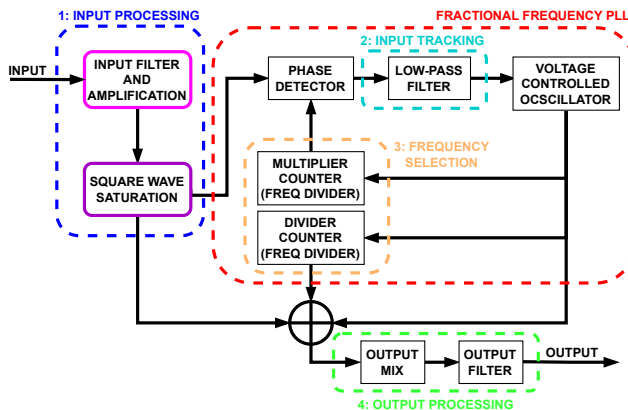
1: INPUT PROCESSING

FRACTIONAL FREQUENCY PLL

INPUT

INPUT FILTER AND AMPLIFICATION

2: INPUT TRACKING

PHASE DETECTOR

LOW-PASS FILTER

VOLTAGE CONTROLLED OCSCILLATOR

SQUARE WAVE SATURATION

3: FREQUENCY SELECTION

MULTIPLIER COUNTER (FREQ DIVIDER)

DIVIDER COUNTER (FREQ DIVIDER)

OUTPUT MIX

OUTPUT FILTER

OUTPUT

4: OUTPUT PROCESSING